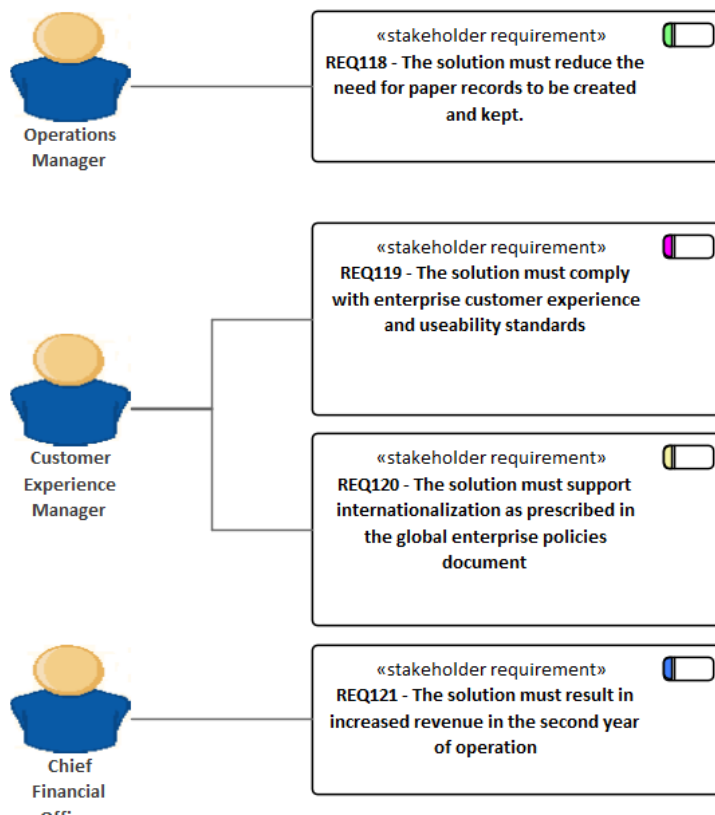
Operations Manager

«stakeholder requirement»
REQ118 - The solution must reduce the need for paper records to be created and kept.

«stakeholder requirement»
REQ119 - The solution must comply with enterprise customer experience and useability standards

Customer Experience Manager

«stakeholder requirement»
REQ120 - The solution must support internationalization as prescribed in the global enterprise policies document

«stakeholder requirement»
REQ121 - The solution must result in increased revenue in the second year of operation

Chief Financial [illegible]